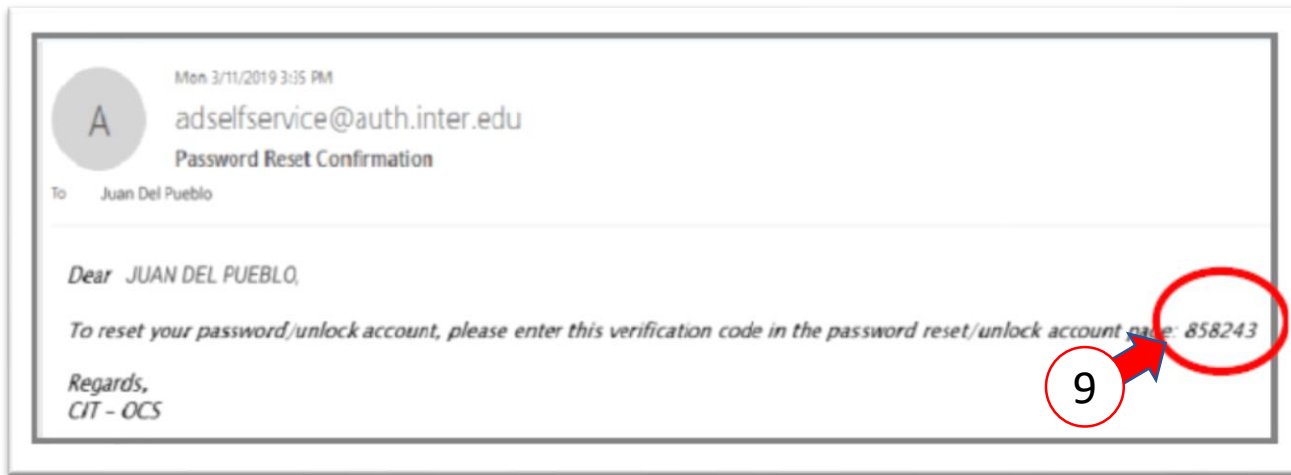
Mon 3/11/2019 3:35 PM

A

adselfservice@auth.inter.edu

Password Reset Confirmation

To Juan Del Pueblo

Dear JUAN DEL PUEBLO,

To reset your password/unlock account, please enter this verification code in the password reset/unlock account page: 858243

Regards,
CIT - OCS

9